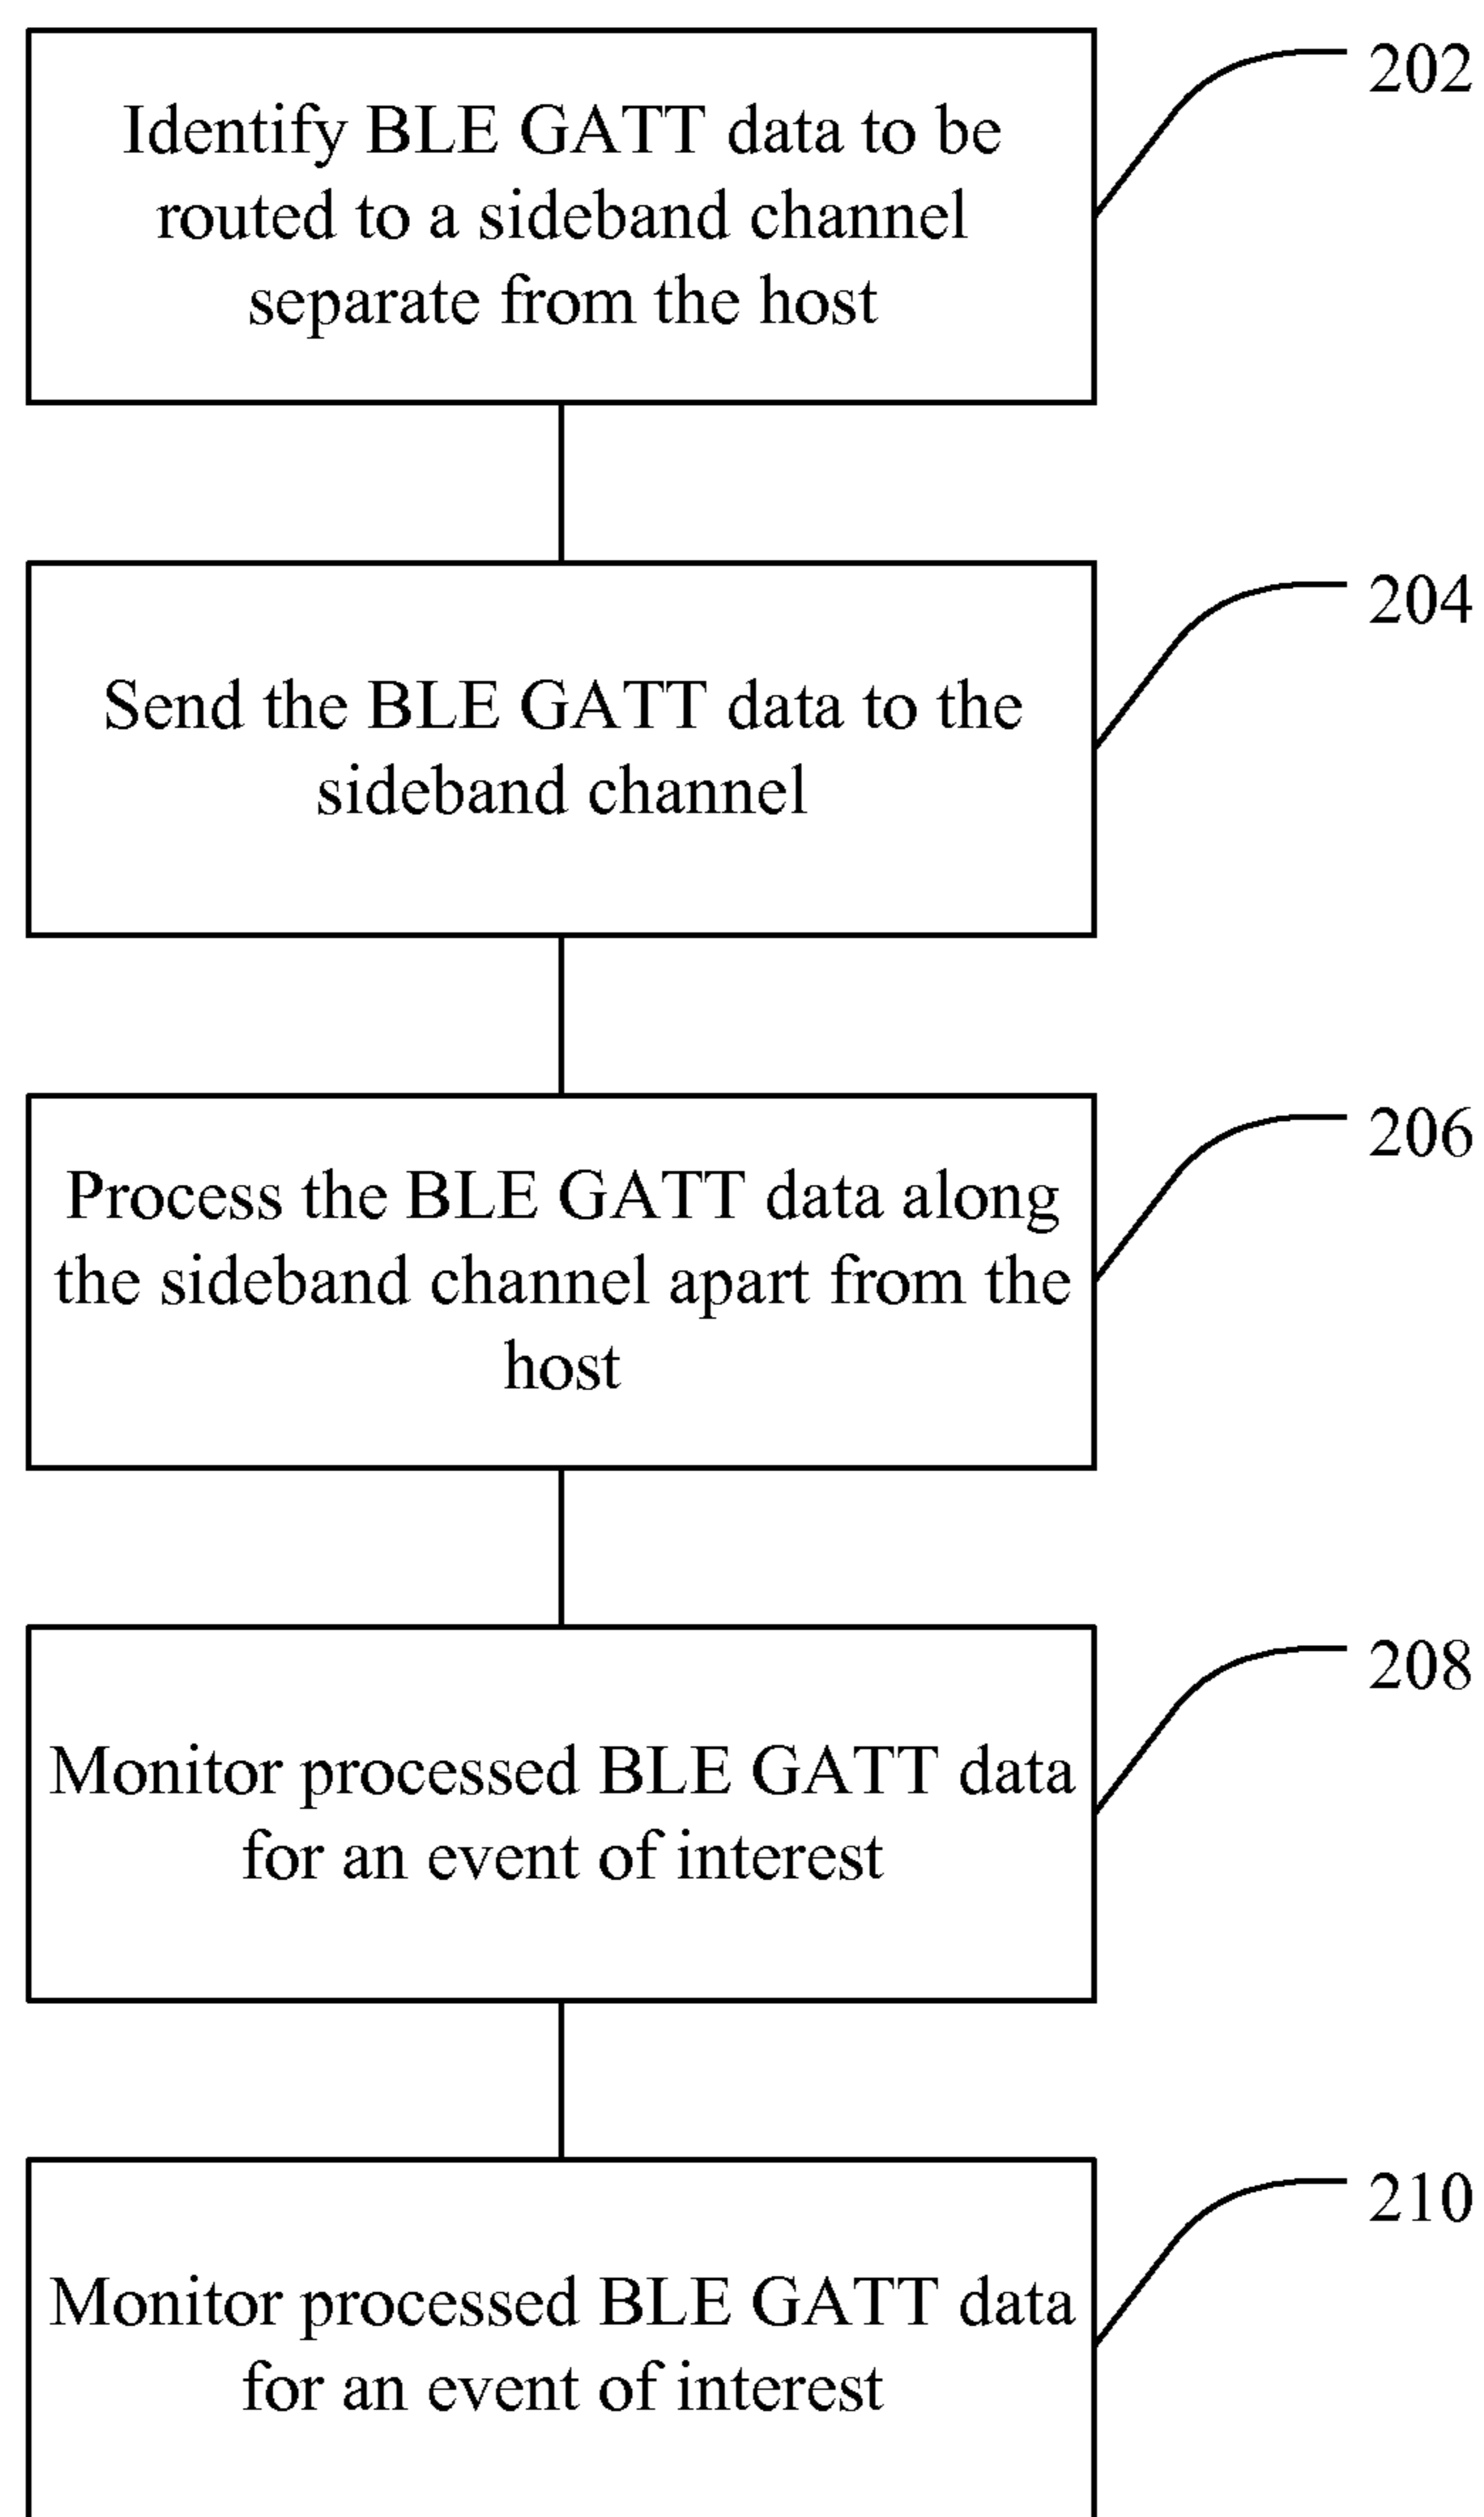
202

Identify BLE GATT data to be routed to a sideband channel separate from the host

204

Send the BLE GATT data to the sideband channel

206

Process the BLE GATT data along the sideband channel apart from the host

208

Monitor processed BLE GATT data for an event of interest

210

Monitor processed BLE GATT data for an event of interest